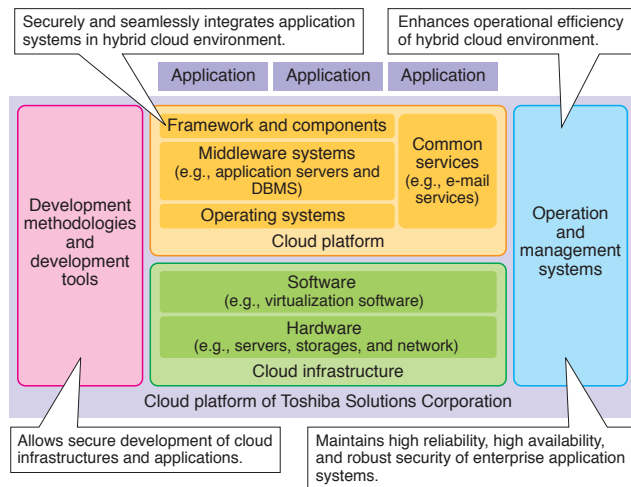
Securely and seamlessly integrates application systems in hybrid cloud environment.

Enhances operational efficiency of hybrid cloud environment.

Application

Application

Application

Development methodologies and development tools

Framework and components

Middleware systems (e.g., application servers and DBMS)

Operating systems

Common services (e.g., e-mail services)

Cloud platform

Software (e.g., virtualization software)

Hardware (e.g., servers, storages, and network)

Cloud infrastructure

Operation and management systems

Cloud platform of Toshiba Solutions Corporation

Allows secure development of cloud infrastructures and applications.

Maintains high reliability, high availability, and robust security of enterprise application systems.